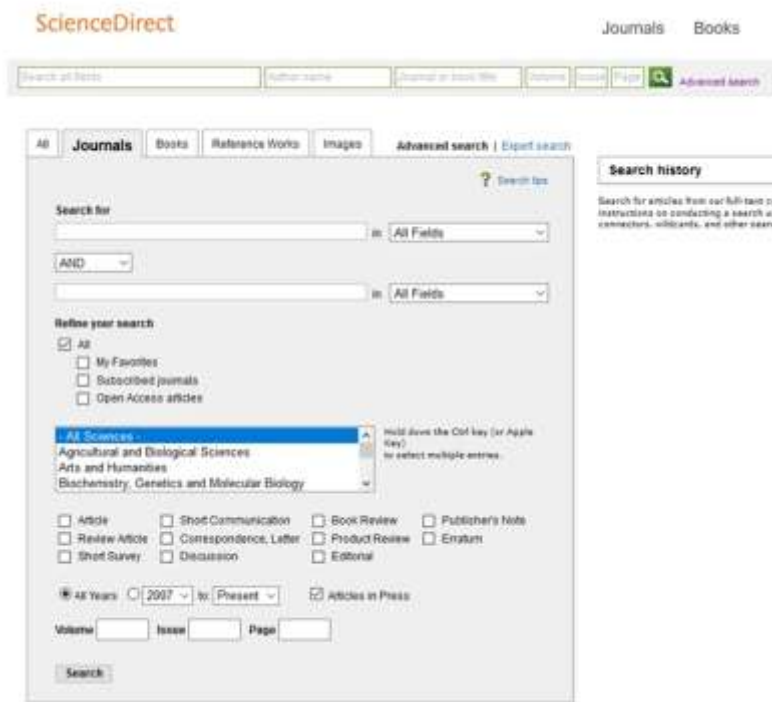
ScienceDirect

Journals Books

Search all fields Author name Journal or book title Volume Issue Page Advanced search

All Journals Books Reference Works Images Advanced search | Expert search

Search history

Search for articles from our full-text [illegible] instructions on conducting a search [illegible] connectors, wildcards, and other sear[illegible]

? Search tips

Search for

in All Fields

AND

in All Fields

Refine your search

All

My Favorites

Subscribed journals

Open Access articles

- All Sciences -
Agricultural and Biological Sciences
Arts and Humanities
Biochemistry, Genetics and Molecular Biology

Hold down the Ctrl key (or Apple Key) to select multiple entries.

Article
Review Article
Short Survey
Short Communication
Correspondence, Letter
Discussion
Book Review
Product Review
Editorial
Publisher's Note
Erratum

All Years 2007 to: Present Articles in Press

Volume Issue Page

Search